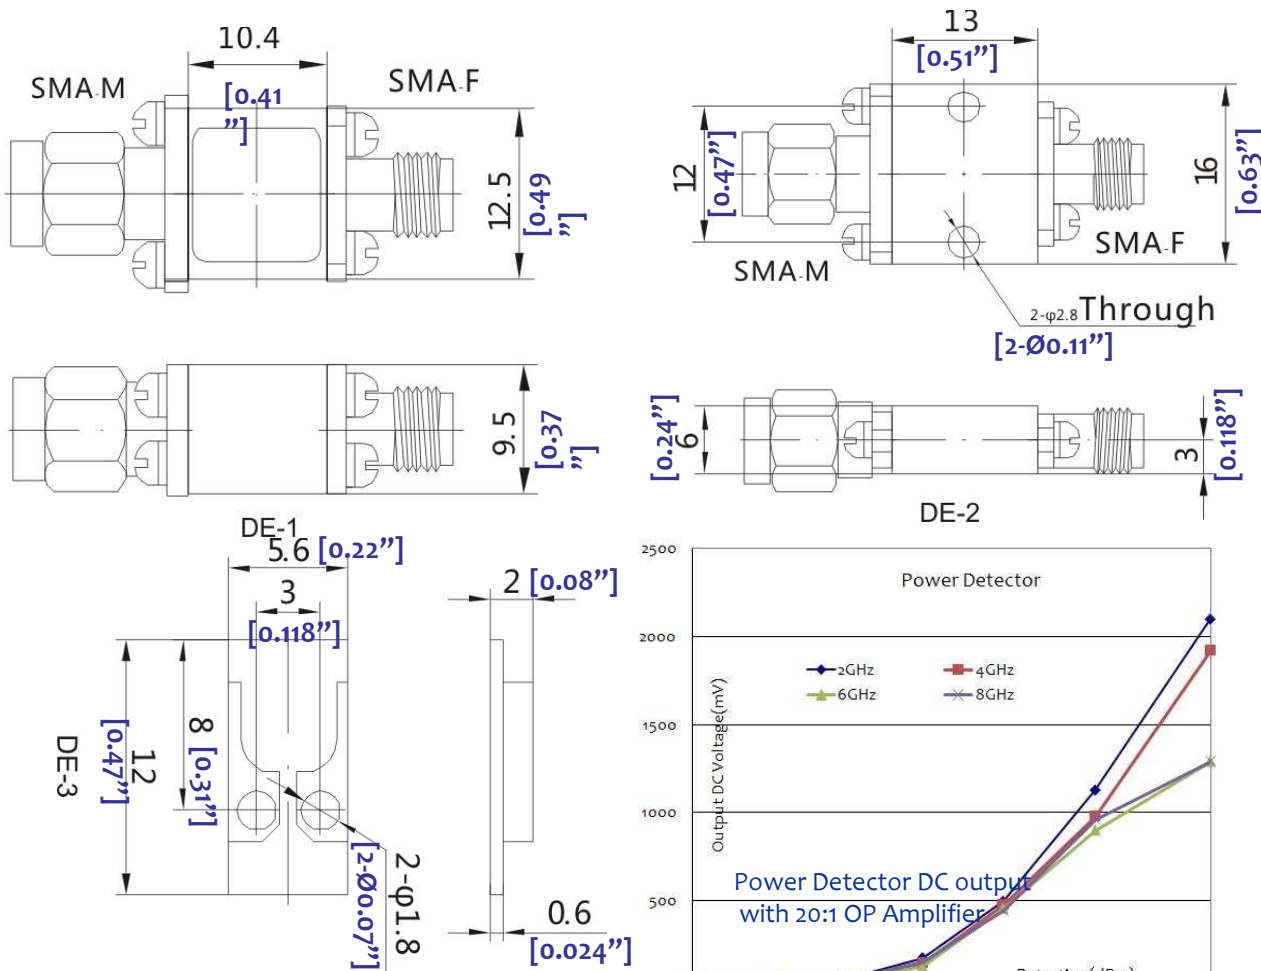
10.4
[0.41"]
SMA-M
SMA-F
12.5
[0.49"]
9.5
[0.37"]
DE-1

13
[0.51"]
12
[0.47"]
16
[0.63"]
SMA-M
SMA-F
2-φ2.8 Through
[2-Ø0.11"]
[0.24"]
6
3
[0.118"]
DE-2

5.6 [0.22"]
3
[0.118"]
2 [0.08"]
DE-3
12
[0.47"]
8 [0.31"]
2-φ1.8
[2-Ø0.07"]
0.6
[0.024"]

Power Detector
2500
2000
1500
1000
500
Output DC Voltage(mV)
2GHz
4GHz
6GHz
8GHz
Power Detector DC output with 20:1 OP Amplifier
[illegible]